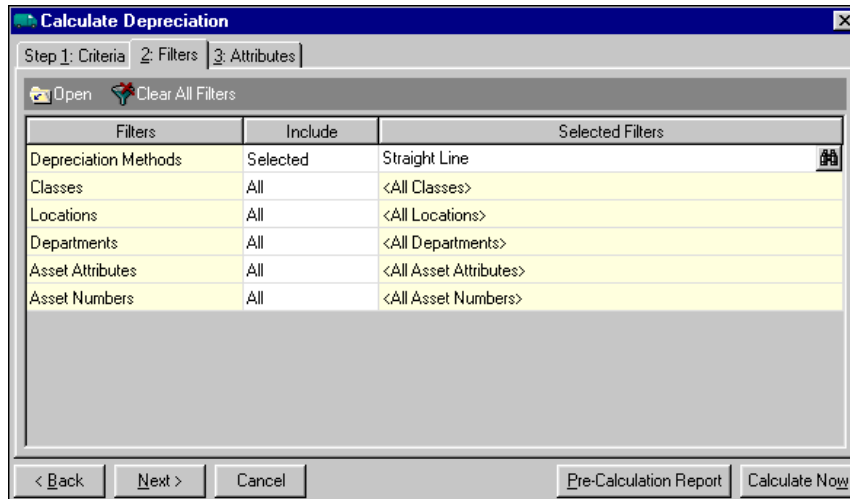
Calculate Depreciation

Step 1: Criteria | 2: Filters | 3: Attributes

Open  Clear All Filters

| Filters | Include | Selected Filters |
|---|---|---|
| Depreciation Methods | Selected | Straight Line |
| Classes | All | <All Classes> |
| Locations | All | <All Locations> |
| Departments | All | <All Departments> |
| Asset Attributes | All | <All Asset Attributes> |
| Asset Numbers | All | <All Asset Numbers> |

< Back  Next >  Cancel  Pre-Calculation Report  Calculate Now